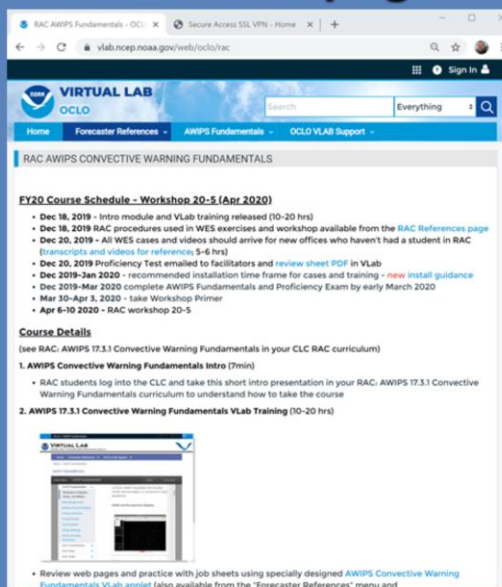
RAC AWIPS Fundamentals - OCL ×
Secure Access SSL VPN - Home ×
+

vlab.ncep.noaa.gov/web/oclo/rac

Sign In

VIRTUAL LAB
OCLO

Search
Everything

Home
Forecaster References
AWIPS Fundamentals
OCLO VLAB Support

RAC AWIPS CONVECTIVE WARNING FUNDAMENTALS

FY20 Course Schedule - Workshop 20-5 (Apr 2020)

- Dec 18, 2019 - Intro module and VLab training released (10-20 hrs)
- Dec 18, 2019 RAC procedures used in WES exercises and workshop available from the RAC References page
- Dec 20, 2019 - All WES cases and videos should arrive for new offices who haven't had a student in RAC (transcripts and videos for reference; 5-6 hrs)
- Dec 20, 2019 Proficiency Test emailed to facilitators and review sheet PDF in VLab
- Dec 2019-Jan 2020 - recommended installation time frame for cases and training - new install guidance
- Dec 2019-Mar 2020 complete AWIPS Fundamentals and Proficiency Exam by early March 2020
- Mar 30-Apr 3, 2020 - take Workshop Primer
- Apr 6-10 2020 - RAC workshop 20-5

Course Details

(see RAC: AWIPS 17.3.1 Convective Warning Fundamentals in your CLC RAC curriculum)

1. AWIPS Convective Warning Fundamentals Intro (7min)

- RAC students log into the CLC and take this short intro presentation in your RAC: AWIPS 17.3.1 Convective Warning Fundamentals curriculum to understand how to take the course

2. AWIPS 17.3.1 Convective Warning Fundamentals VLab Training (10-20 hrs)

VIRTUAL LAB

- Review web pages and practice with job sheets using specially designed AWIPS Convective Warning Fundamentals VLab applet (also available from the "Forecaster References" menu and